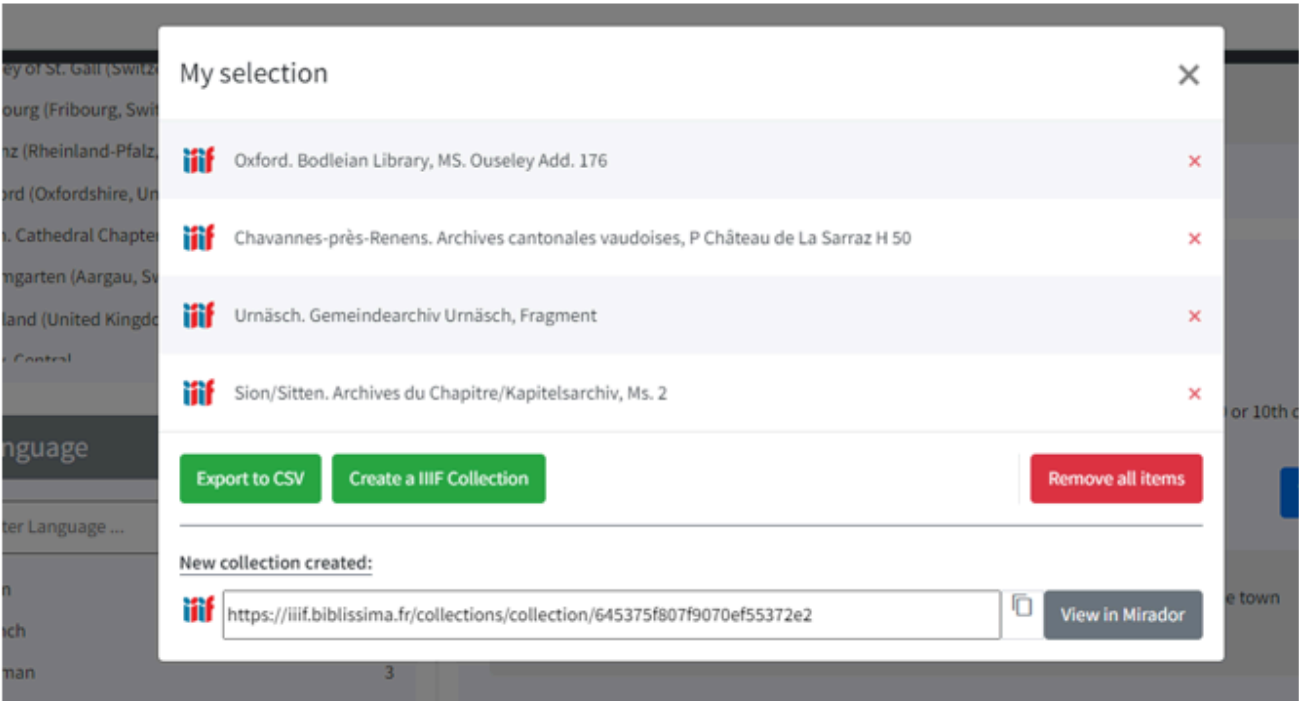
ey of St. Gall (Switz
ourg (Fribourg, Swit
nz (Rheinland-Pfalz,
rd (Oxfordshire, Un
. Cathedral Chapter
mgarten (Aargau, Sw
land (United Kingdo
Central

nguage

ter Language ...

n
nch
man 3

My selection

×

iiif Oxford. Bodleian Library, MS. Ouseley Add. 176 ×

iiif Chavannes-près-Renens. Archives cantonales vaudoises, P Château de La Sarraz H 50 ×

iiif Urnäsch. Gemeindearchiv Urnäsch, Fragment ×

iiif Sion/Sitten. Archives du Chapitre/Kapitelsarchiv, Ms. 2 ×

Export to CSV

Create a IIIF Collection

Remove all items

New collection created:

iiif https://iiif.biblissima.fr/collections/collection/645375f807f9070ef55372e2

View in Mirador

or 10th c

e town